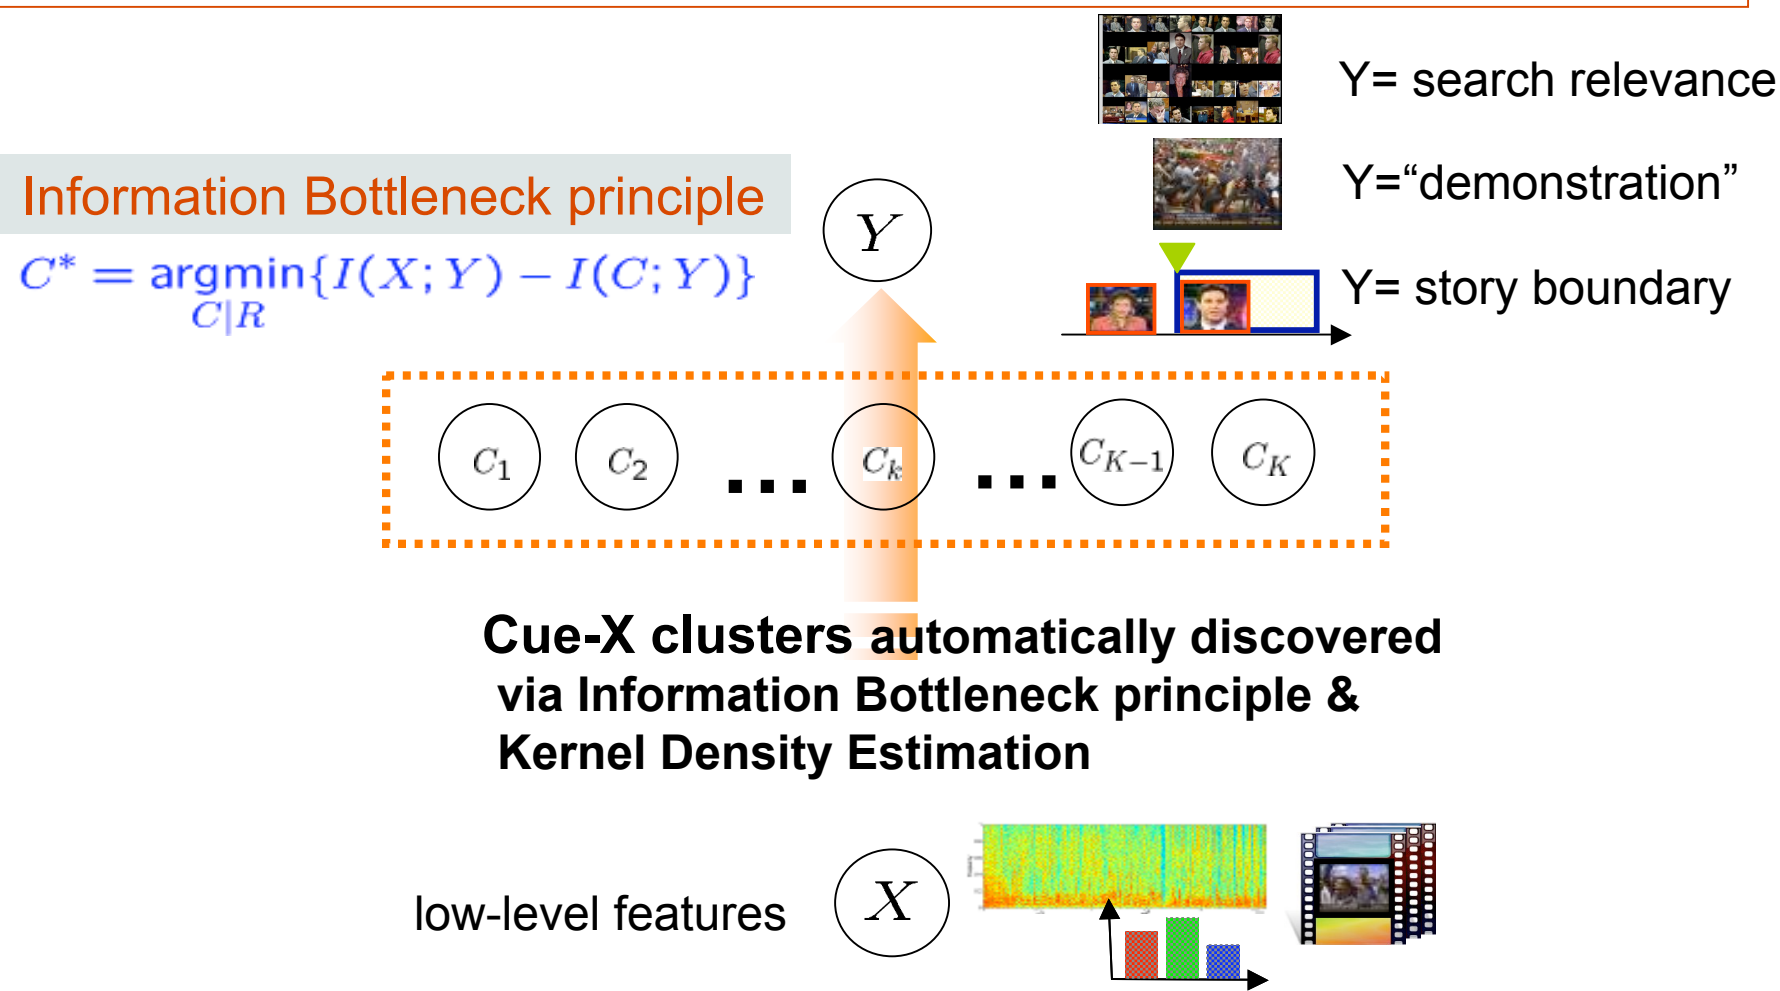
Y= search relevance

Y="demonstration"

Y= story boundary

Information Bottleneck principle

$C^* = \underset{C|R}{\text{argmin}}\{I(X;Y) - I(C;Y)\}$

$Y$

$C_1$ $C_2$ ... $C_k$ ... $C_{K-1}$ $C_K$

Cue-X clusters automatically discovered via Information Bottleneck principle & Kernel Density Estimation

low-level features

$X$